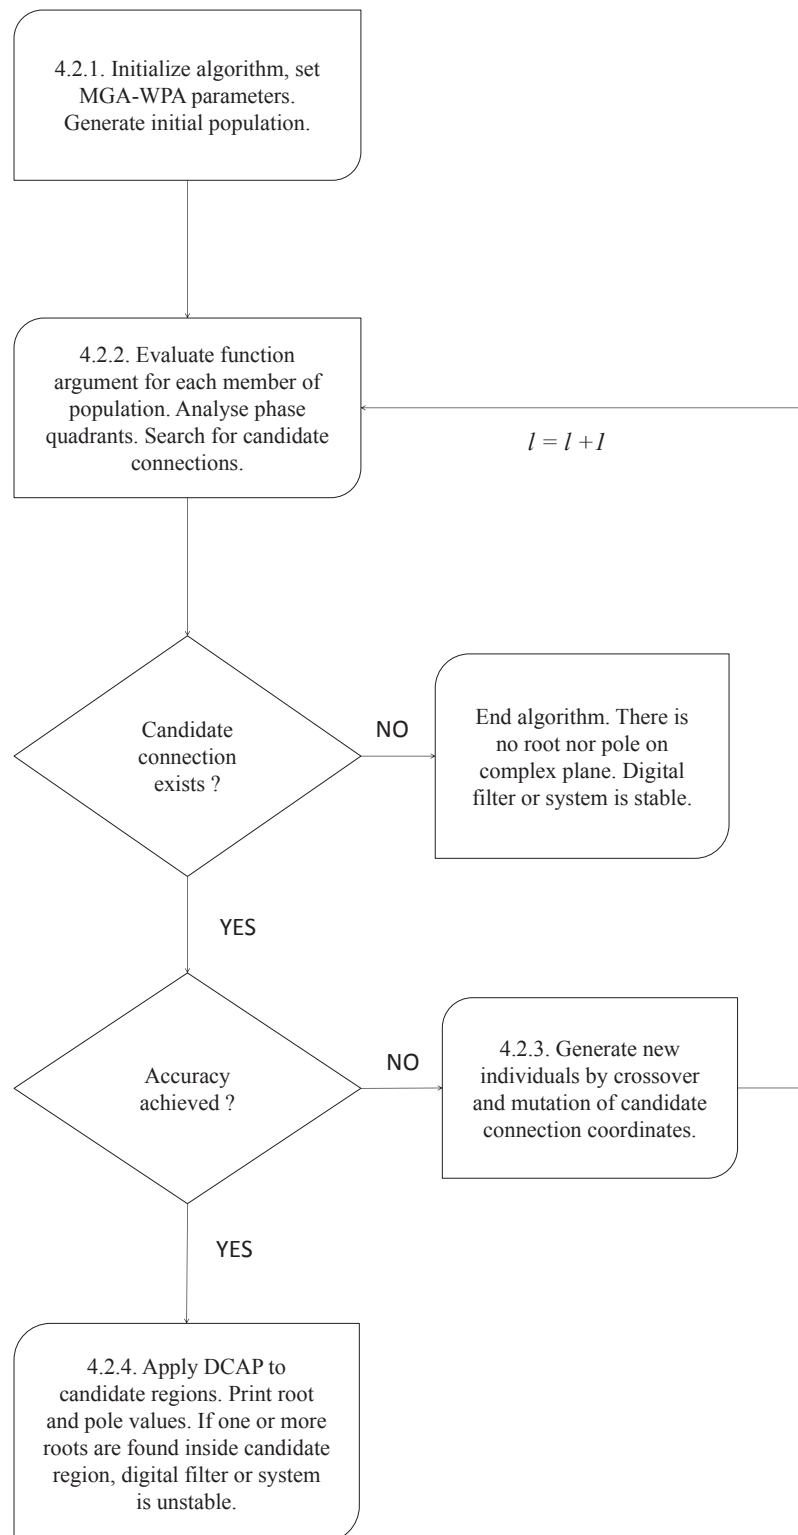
4.2.1. Initialize algorithm, set MGA-WPA parameters. Generate initial population.

4.2.2. Evaluate function argument for each member of population. Analyse phase quadrants. Search for candidate connections.

$l = l + 1$

Candidate connection exists ?

NO

End algorithm. There is no root nor pole on complex plane. Digital filter or system is stable.

YES

Accuracy achieved ?

NO

4.2.3. Generate new individuals by crossover and mutation of candidate connection coordinates.

YES

4.2.4. Apply DCAP to candidate regions. Print root and pole values. If one or more roots are found inside candidate region, digital filter or system is unstable.